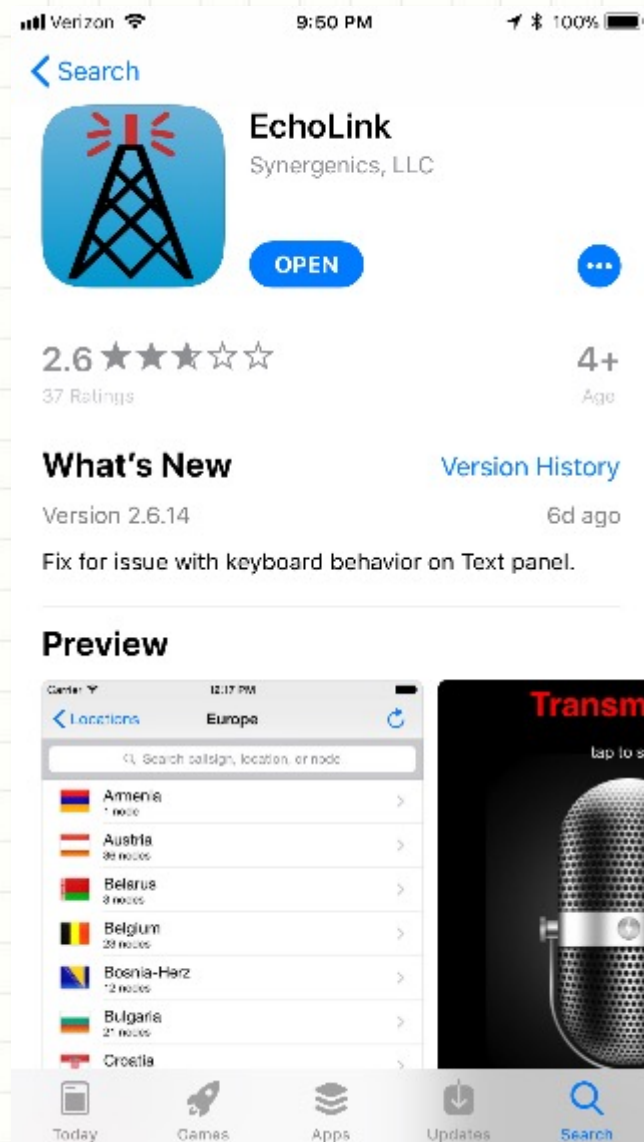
Verizon 9:50 PM 100%

Search

EchoLink
Synergenics, LLC

OPEN

2.6 ★★★☆☆
37 Ratings

4+
Age

What's New
Version History

Version 2.6.14
6d ago

Fix for issue with keyboard behavior on Text panel.

Preview

Carrier 12:17 PM
Locations Europe
Search callsign, location, or node
Armenia
1 node
Austria
86 nodes
Belarus
8 nodes
Belgium
23 nodes
Bosnia-Herz
12 nodes
Bulgaria
2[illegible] nodes
Croatia

Transm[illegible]
tap to s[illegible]

Today
Games
Apps
Updates
Search